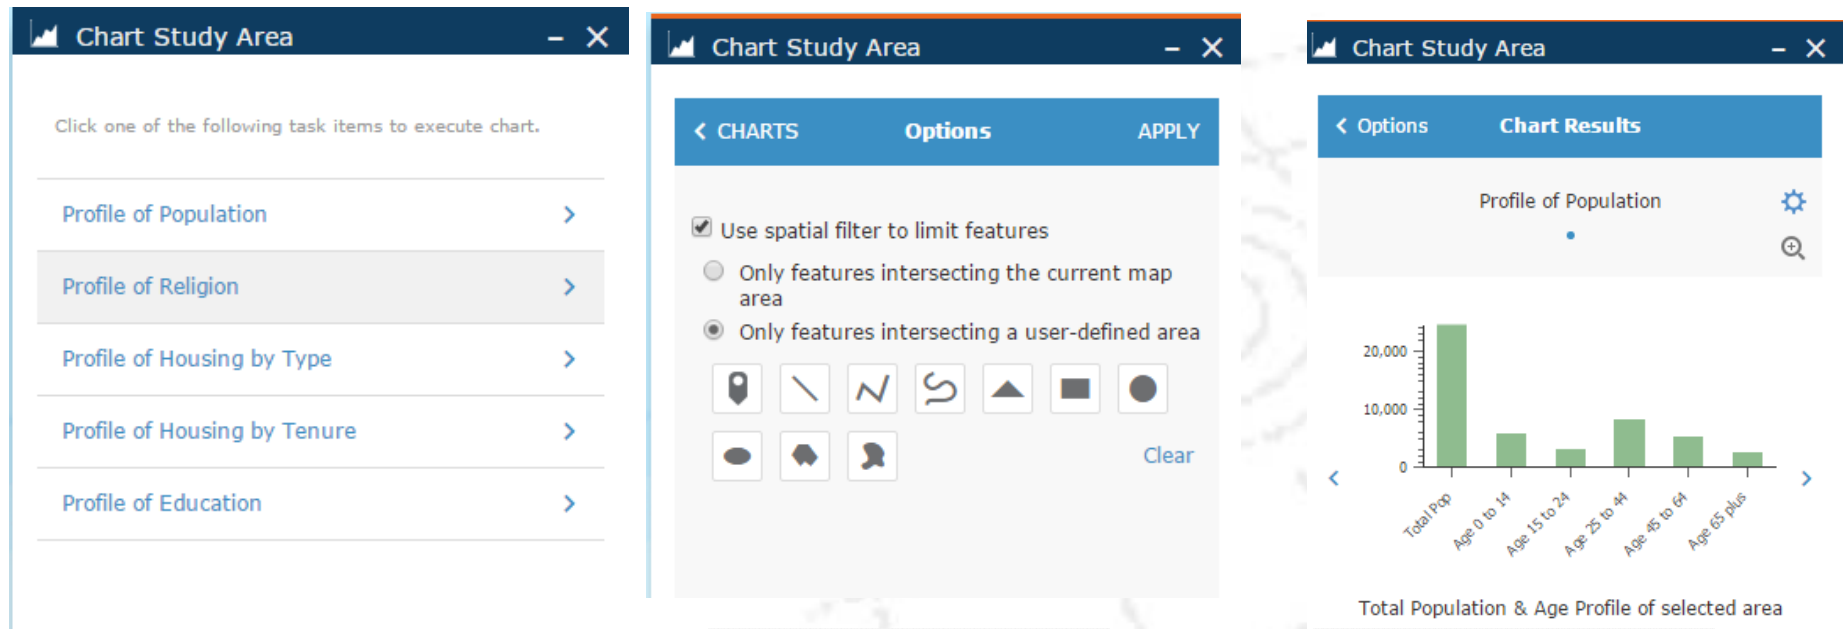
Chart Study Area

Click one of the following task items to execute chart.

Profile of Population

Profile of Religion

Profile of Housing by Type

Profile of Housing by Tenure

Profile of Education

Chart Study Area

CHARTS Options APPLY

Use spatial filter to limit features

Only features intersecting the current map area

Only features intersecting a user-defined area

Clear

Chart Study Area

Options Chart Results

Profile of Population

20,000
10,000
0

Total Pop
Age 0 to 14
Age 15 to 24
Age 25 to 44
Age 45 to 64
Age 65 plus

Total Population & Age Profile of selected area